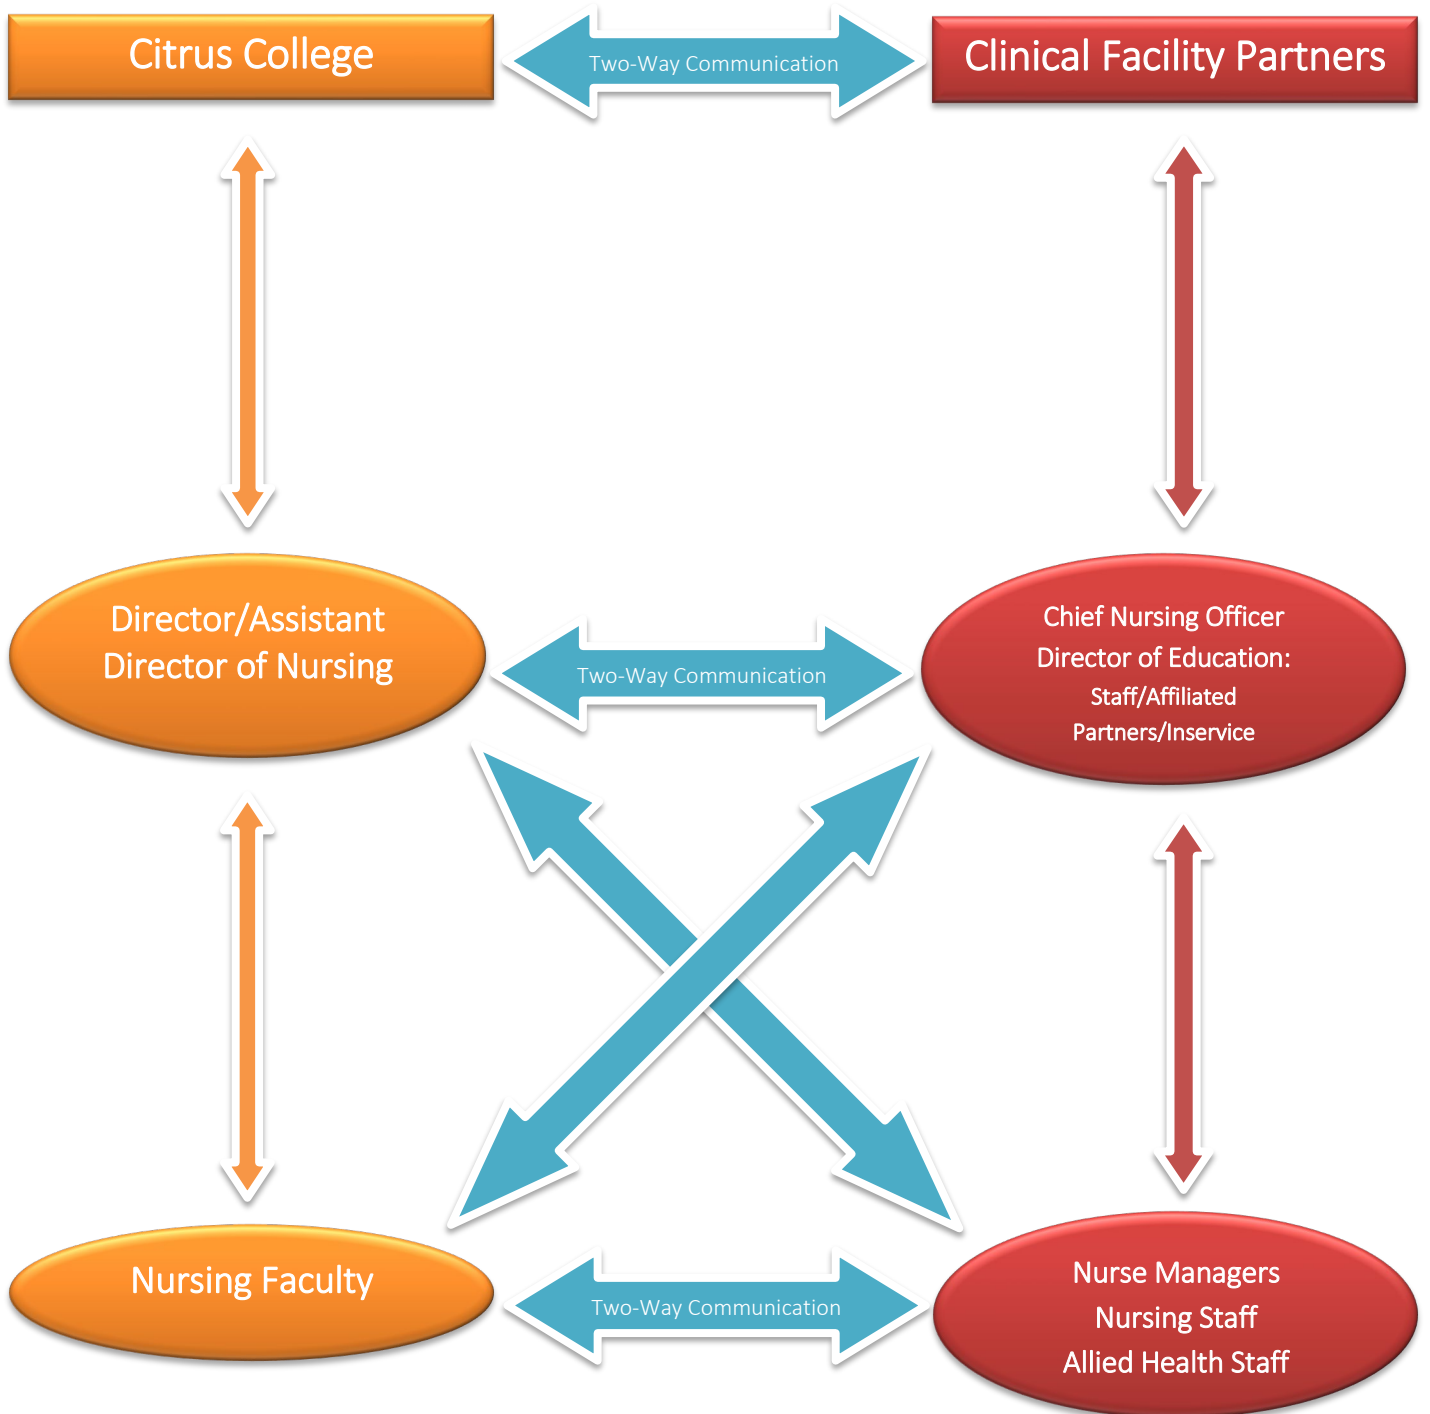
Citrus College

Two-Way Communication

Clinical Facility Partners

Director/Assistant Director of Nursing

Two-Way Communication

Chief Nursing Officer
Director of Education:
Staff/Affiliated
Partners/Inservice

Nursing Faculty

Two-Way Communication

Nurse Managers
Nursing Staff
Allied Health Staff